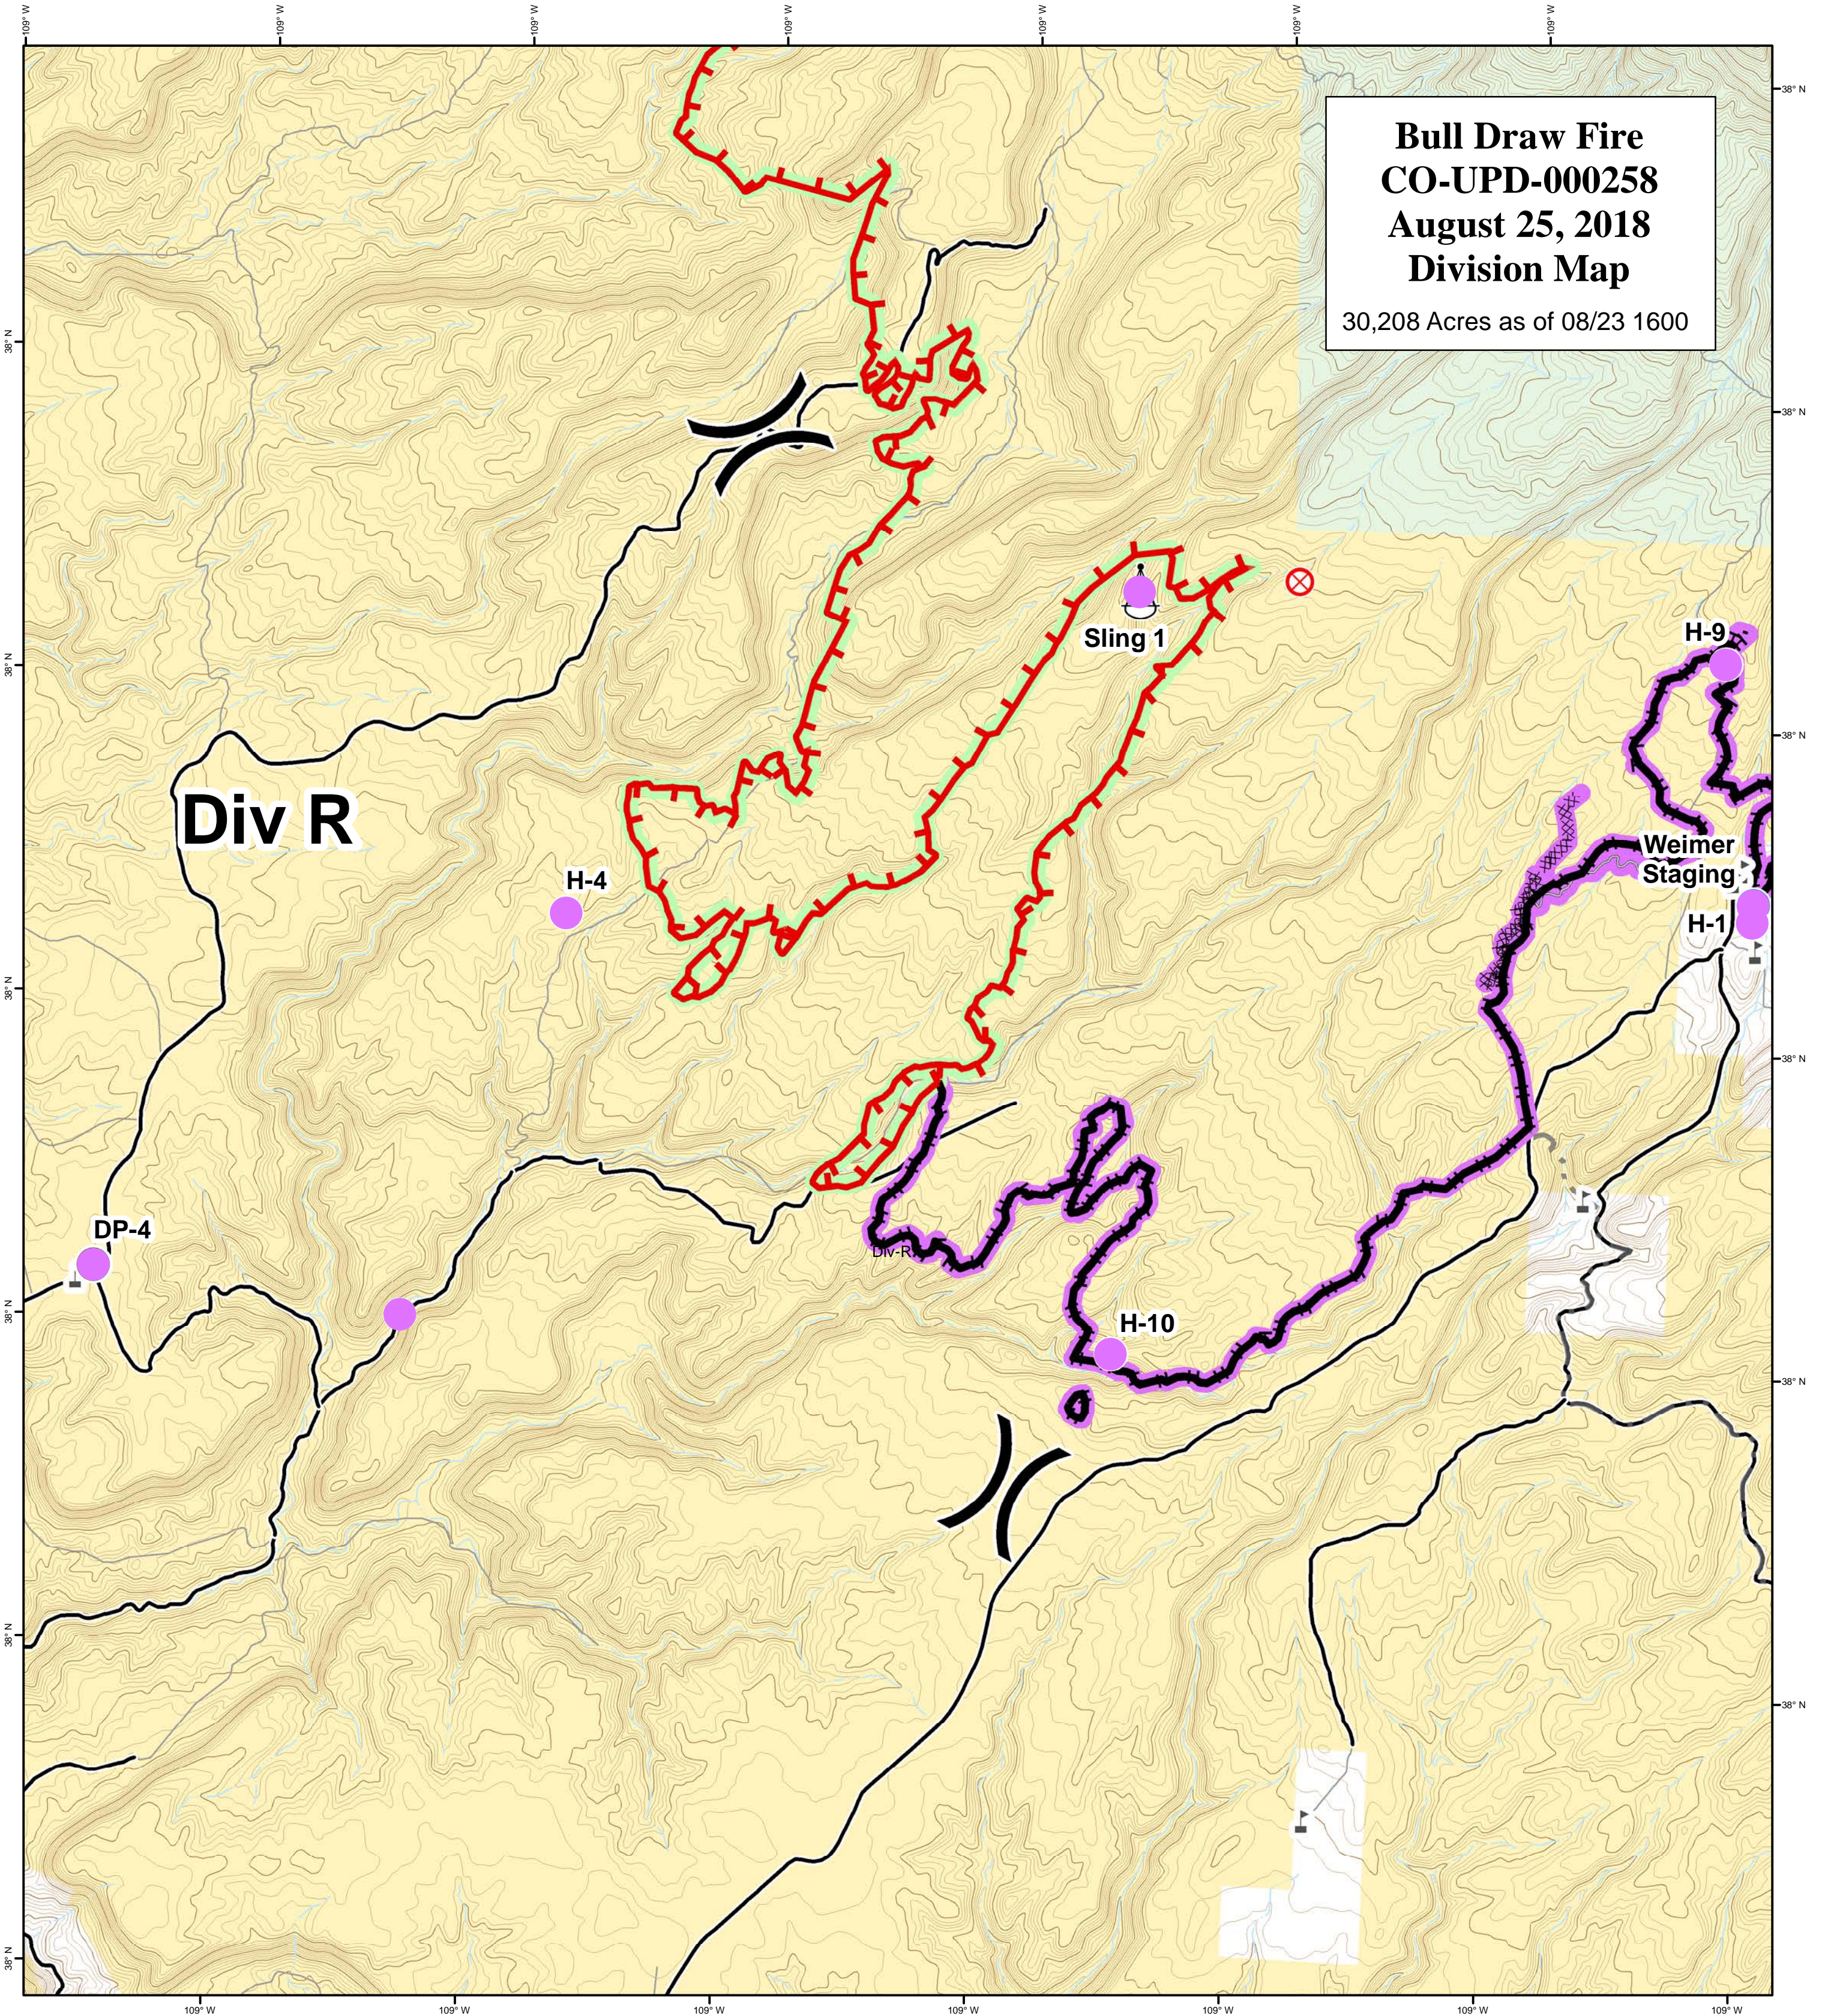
Bull Draw Fire
CO-UPD-000258
August 25, 2018
Division Map
30,208 Acres as of 08/23 1600

109° W
109° W
109° W
109° W
109° W
109° W
109° W

38° N
38° N
38° N
38° N
38° N
38° N
38° N

38° N
38° N
38° N
38° N
38° N
38° N

Div R

H-4

Sling 1

H-9

Weimer Staging

H-1

DP-4

Div-R

H-10

109° W
109° W
109° W
109° W
109° W
109° W
109° W